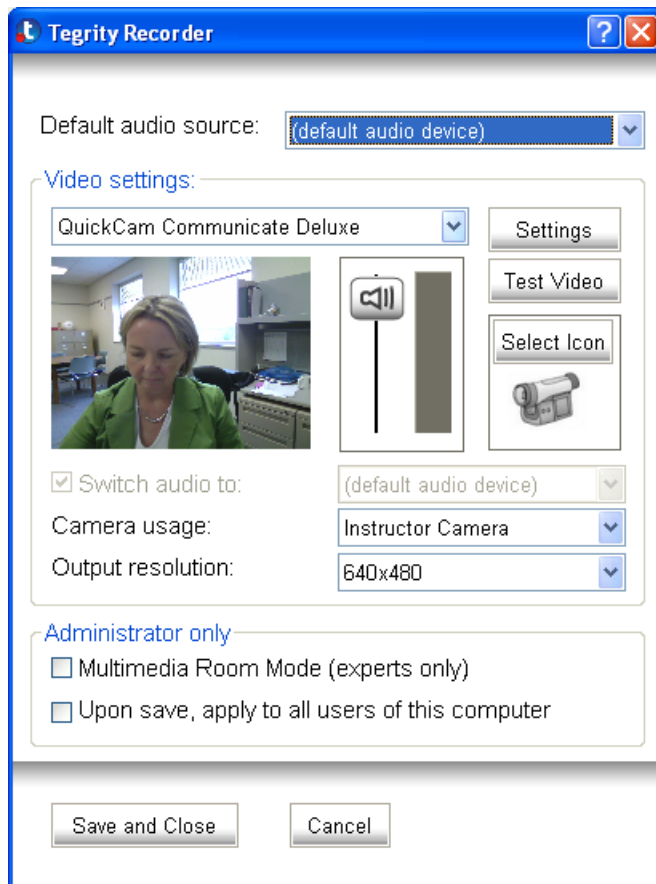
Tegrity Recorder

?

Default audio source: (default audio device)

Video settings:

QuickCam Communicate Deluxe

Settings

Test Video

Select Icon

Switch audio to: (default audio device)

Camera usage: Instructor Camera

Output resolution: 640x480

Administrator only

Multimedia Room Mode (experts only)

Upon save, apply to all users of this computer

Save and Close

Cancel